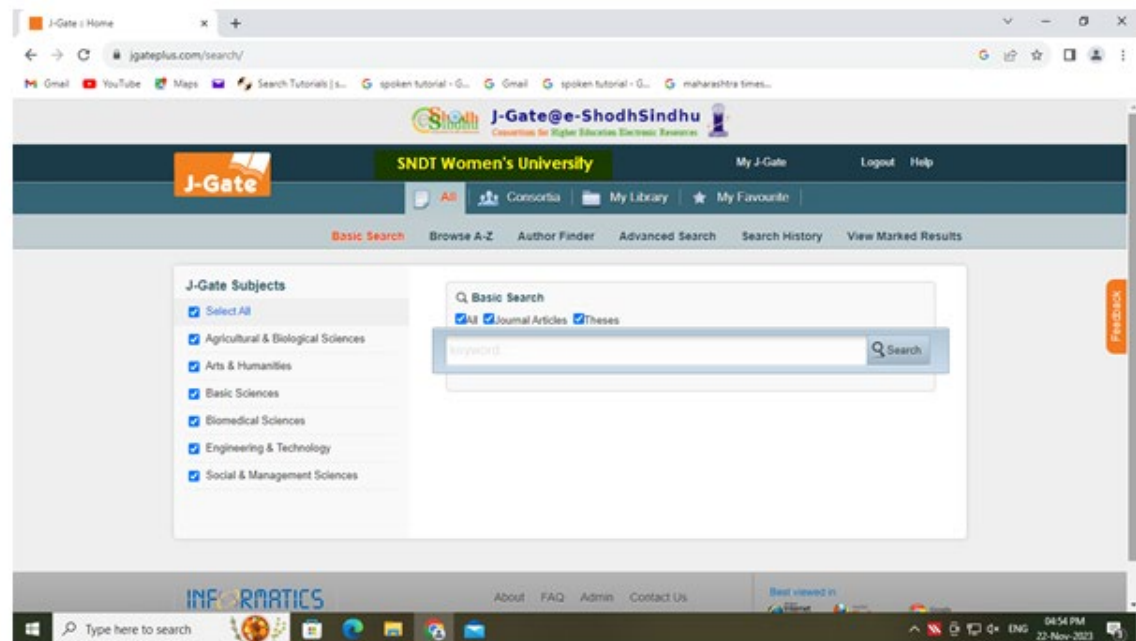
J-Gate : Home

jgateplus.com/search/

Gmail YouTube Maps Search Tutorials | s... spoken tutorial - G... Gmail spoken tutorial - G... maharashtra times...

J-Gate@e-ShodhSindhu
Consortium for Higher Education Electronic Resources

J-Gate

SNDT Women's University

My J-Gate Logout Help

All Consortia My Library My Favourite

Basic Search Browse A-Z Author Finder Advanced Search Search History View Marked Results

J-Gate Subjects

Select All
Agricultural & Biological Sciences
Arts & Humanities
Basic Sciences
Biomedical Sciences
Engineering & Technology
Social & Management Sciences

Basic Search
All Journal Articles Theses

keyword

Search

Feedback

INFORMATICS

About FAQ Admin Contact Us

Best viewed in

Type here to search

ENG 04:54 PM 22-Nov-2023